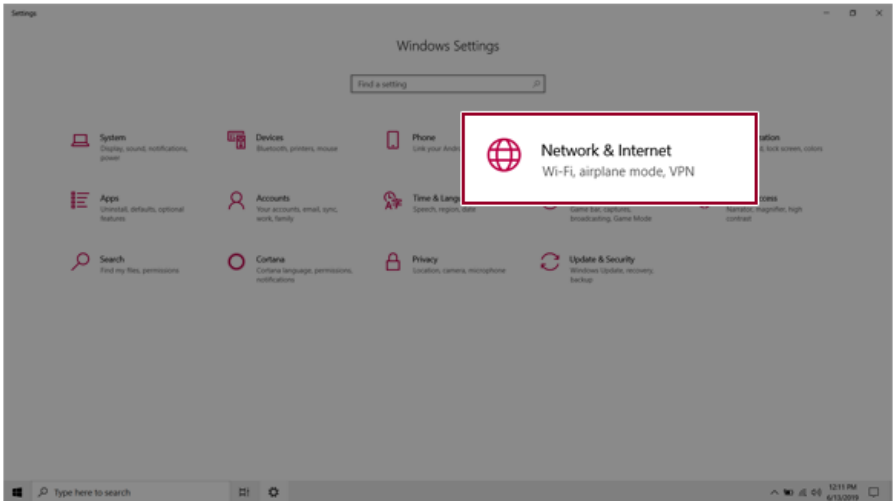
Settings

Windows Settings

Find a setting

System
Display, sound, notifications, power

Devices
Bluetooth, printers, mouse

Phone
Link your Andr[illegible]

Network & Internet
Wi-Fi, airplane mode, VPN

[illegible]ation
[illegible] lock screen, colors

Apps
Uninstall, defaults, optional features

Accounts
Your accounts, email, sync, work, family

Time & Langu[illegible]
Speech, region, da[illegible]

Game bar, capture, Game Mode

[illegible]ccess
Narrator, magnifier, high contrast

Search
Find my files, permissions

Cortana
Cortana language, permissions, notifications

Privacy
Location, camera, microphone

Update & Security
Windows Update, recovery, backup

Type here to search

12:11 PM
6/13/2019